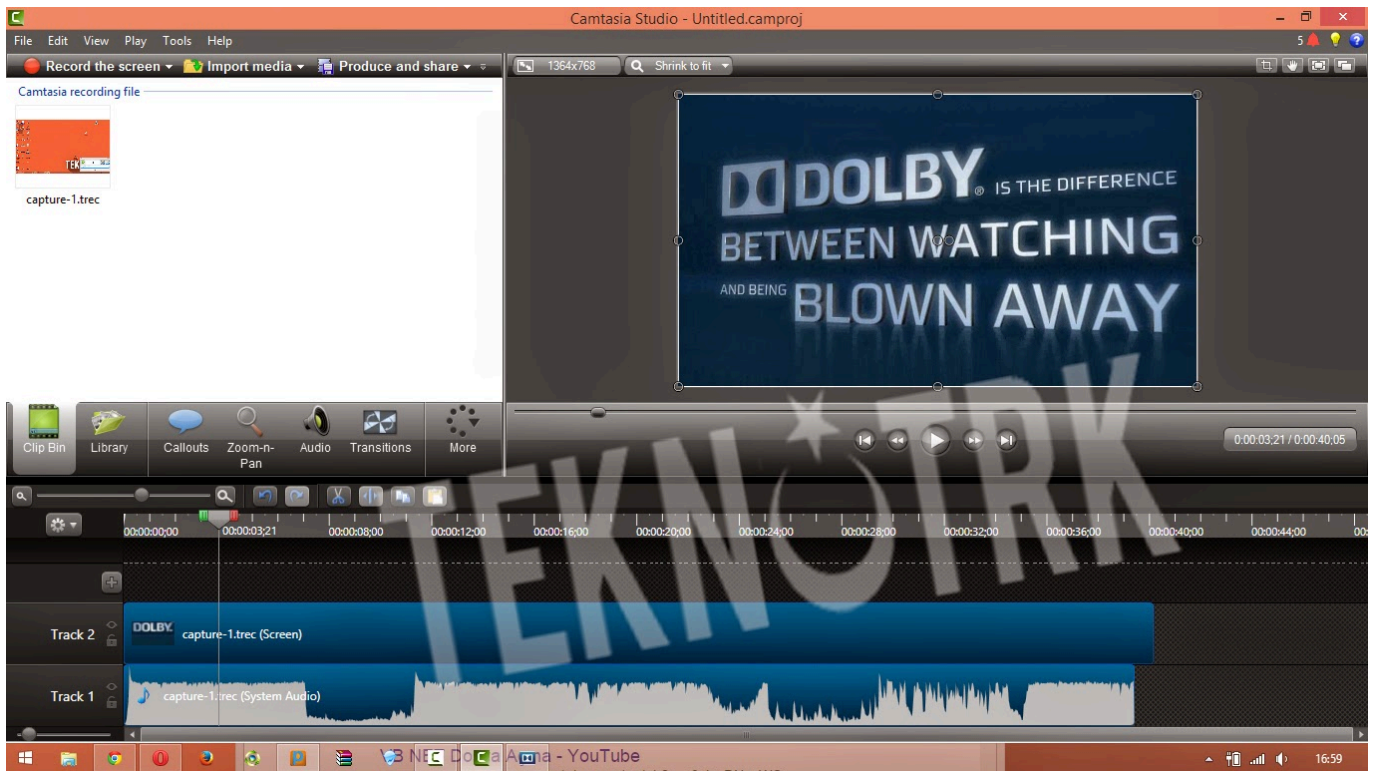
Camtasia Studio - Untitled.camproj

File Edit View Play Tools Help

5

Record the screen ▾ Import media ▾ Produce and share ▾

1364x768 Shrink to fit

Camtasia recording file

capture-1.trec

DOLBY IS THE DIFFERENCE BETWEEN WATCHING AND BEING BLOWN AWAY

Clip Bin Library Callouts Zoom-n-Pan Audio Transitions More

0:00:03;21 / 0:00:40;05

TEKNOTRK

00:00:00;00 00:00:03;21 00:00:08;00 00:00:12;00 00:00:16;00 00:00:20;00 00:00:24;00 00:00:28;00 00:00:32;00 00:00:36;00 00:00:40;00 00:00:44;00

Track 2 DOLBY capture-1.trec (Screen)

Track 1 capture-1.trec (System Audio)

YouTube

16:59